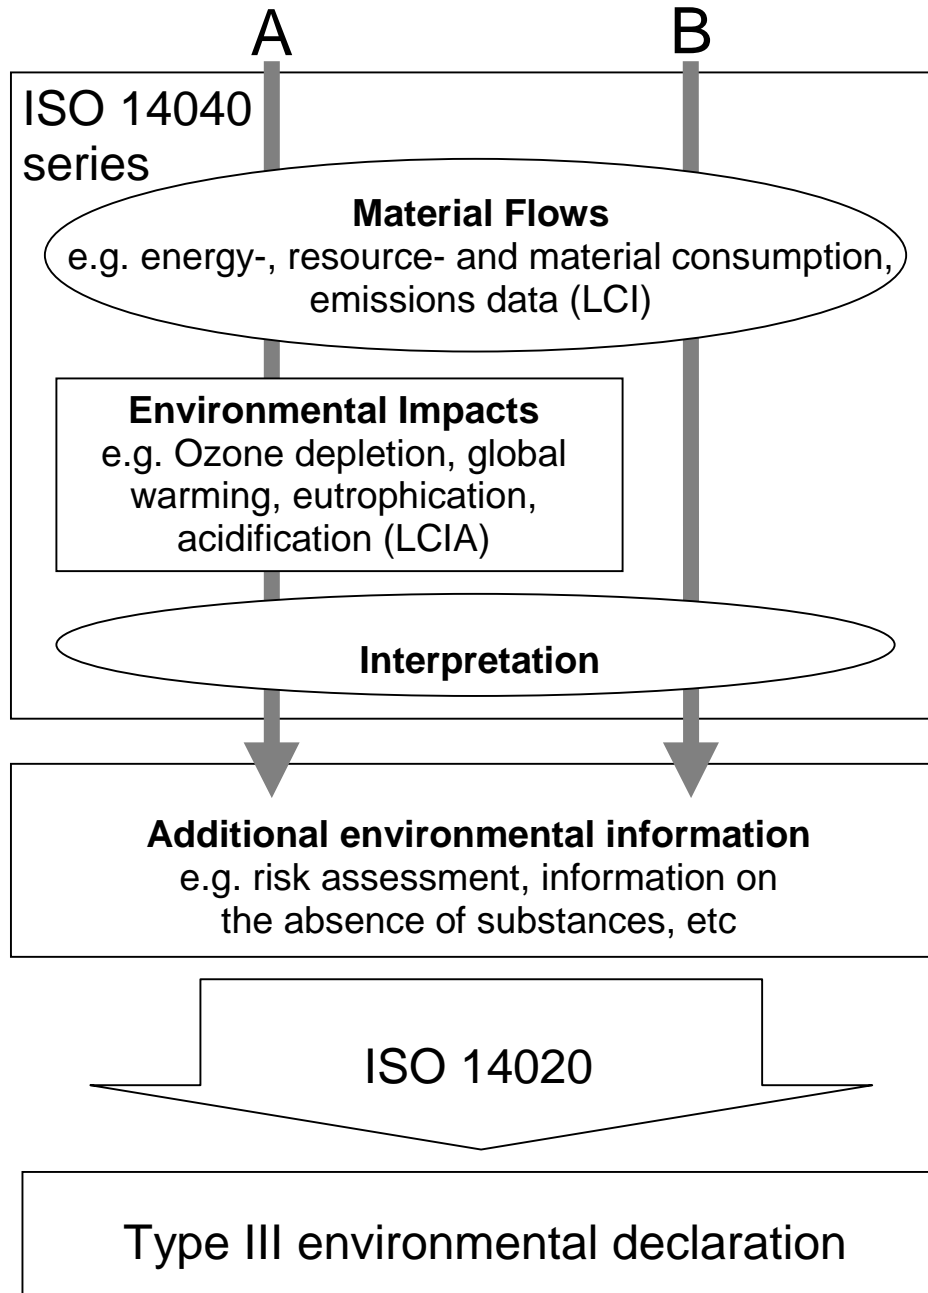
A

B

ISO 14040 series

**Material Flows**
e.g. energy-, resource- and material consumption, emissions data (LCI)

**Environmental Impacts**
e.g. Ozone depletion, global warming, eutrophication, acidification (LCIA)

**Interpretation**

**Additional environmental information**
e.g. risk assessment, information on the absence of substances, etc

ISO 14020

Type III environmental declaration